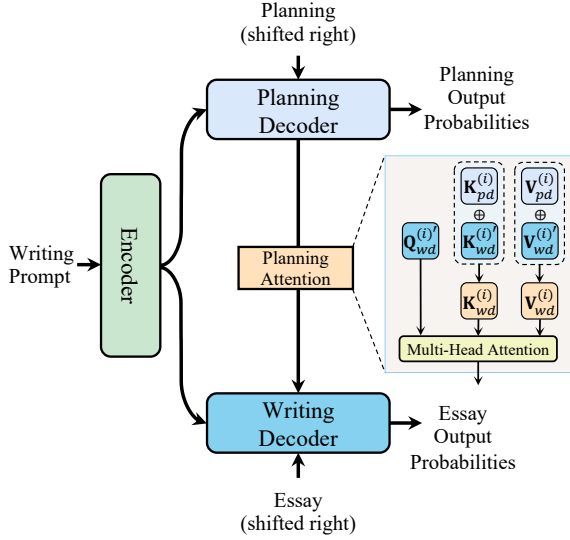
Planning (shifted right)

Planning Decoder

Planning Output Probabilities

Writing Prompt

Encoder

Planning Attention

$\mathbf{K}_{pd}^{(i)}$

$\oplus$

$\mathbf{K}_{wd}^{(i)'}$

$\mathbf{V}_{pd}^{(i)}$

$\oplus$

$\mathbf{V}_{wd}^{(i)'}$

$\mathbf{Q}_{wd}^{(i)'}$

$\mathbf{K}_{wd}^{(i)}$

$\mathbf{V}_{wd}^{(i)}$

Multi-Head Attention

Writing Decoder

Essay Output Probabilities

Essay (shifted right)